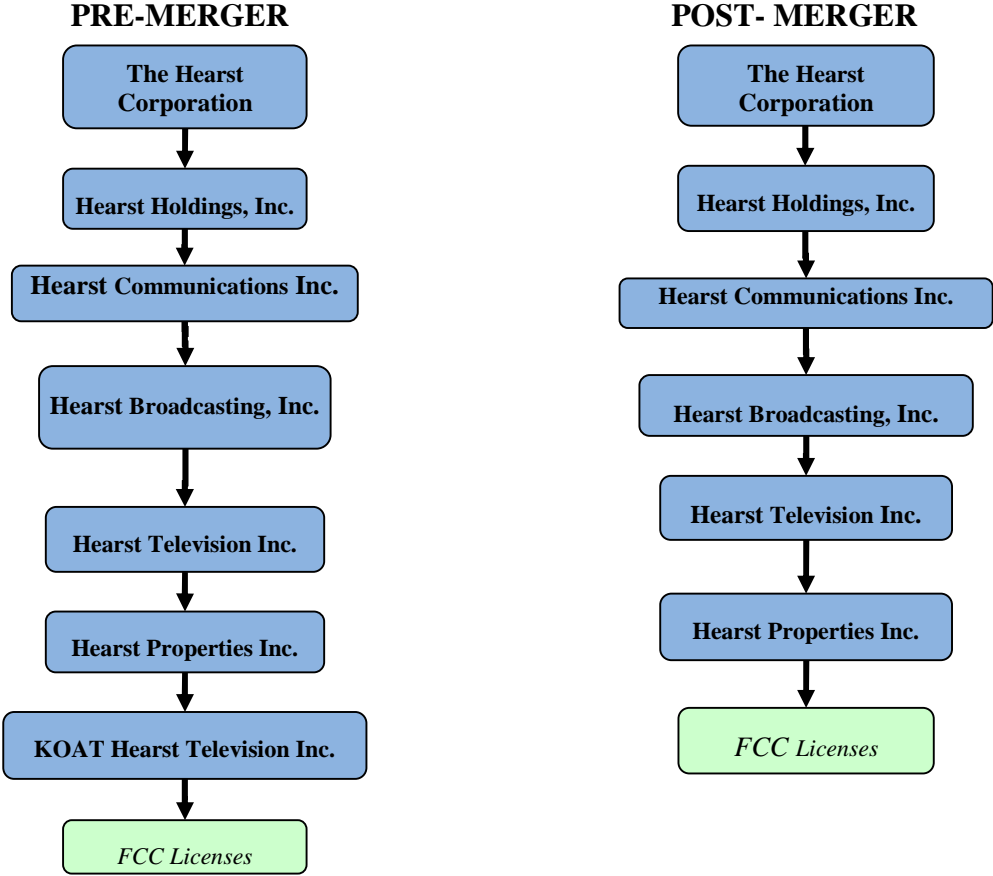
PRE-MERGER

The Hearst Corporation

Hearst Holdings, Inc.

Hearst Communications Inc.

Hearst Broadcasting, Inc.

Hearst Television Inc.

Hearst Properties Inc.

KOAT Hearst Television Inc.

FCC Licenses

POST- MERGER

The Hearst Corporation

Hearst Holdings, Inc.

Hearst Communications Inc.

Hearst Broadcasting, Inc.

Hearst Television Inc.

Hearst Properties Inc.

FCC Licenses